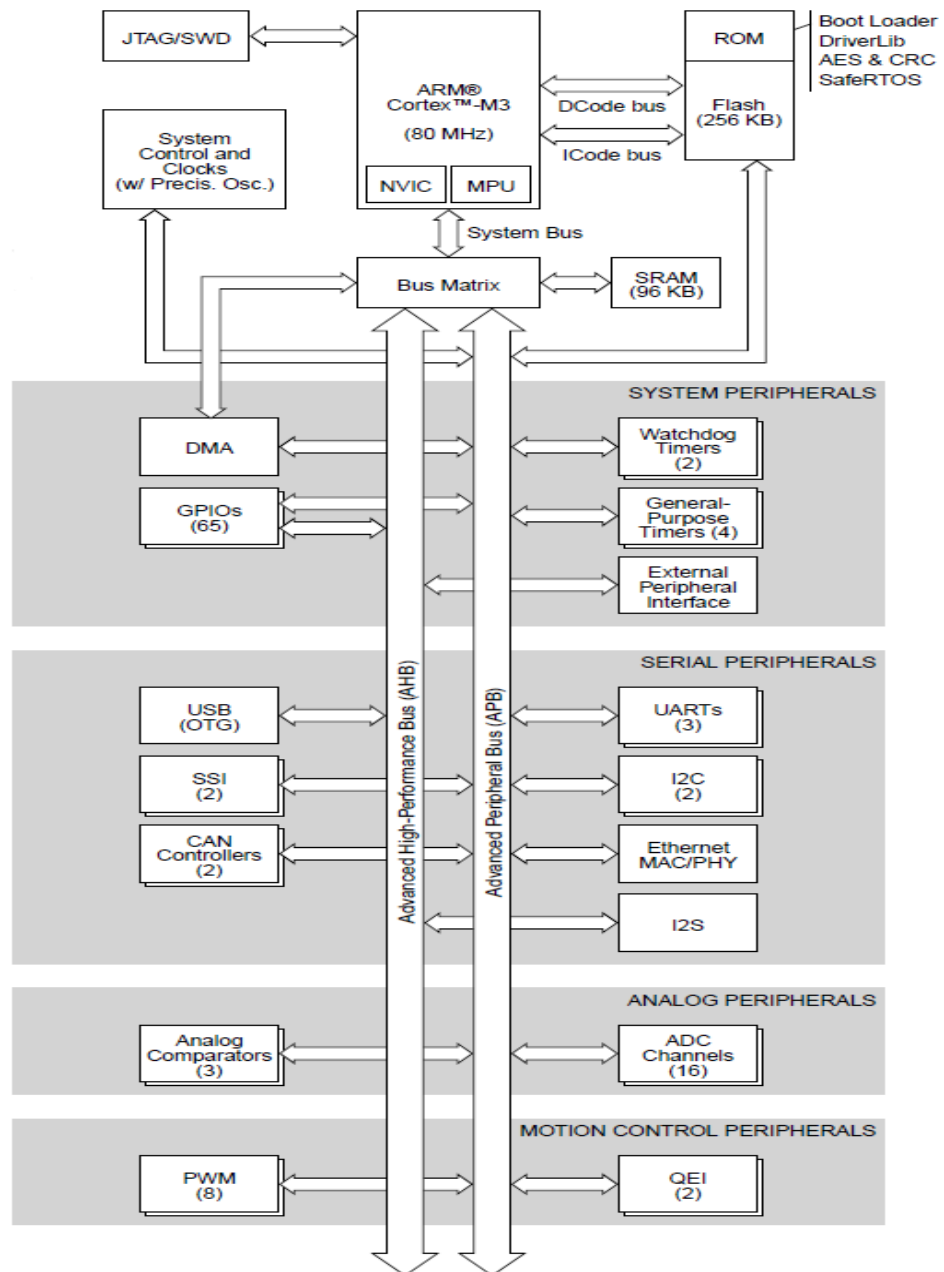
JTAG/SWD

ARM®
Cortex™-M3
(80 MHz)

NVIC
MPU

ROM

Boot Loader
DriverLib
AES & CRC
SafeRTOS

DCode bus

Flash
(256 KB)

ICode bus

System Control and Clocks (w/ Precis. Osc.)

System Bus

Bus Matrix

SRAM
(96 KB)

SYSTEM PERIPHERALS

DMA

Watchdog Timers (2)

GPIOs (65)

General-Purpose Timers (4)

External Peripheral Interface

SERIAL PERIPHERALS

USB (OTG)

UARTs (3)

SSI (2)

I2C (2)

CAN Controllers (2)

Ethernet MAC/PHY

I2S

Advanced High-Performance Bus (AHB)

Advanced Peripheral Bus (APB)

ANALOG PERIPHERALS

Analog Comparators (3)

ADC Channels (16)

MOTION CONTROL PERIPHERALS

PWM (8)

QEI (2)